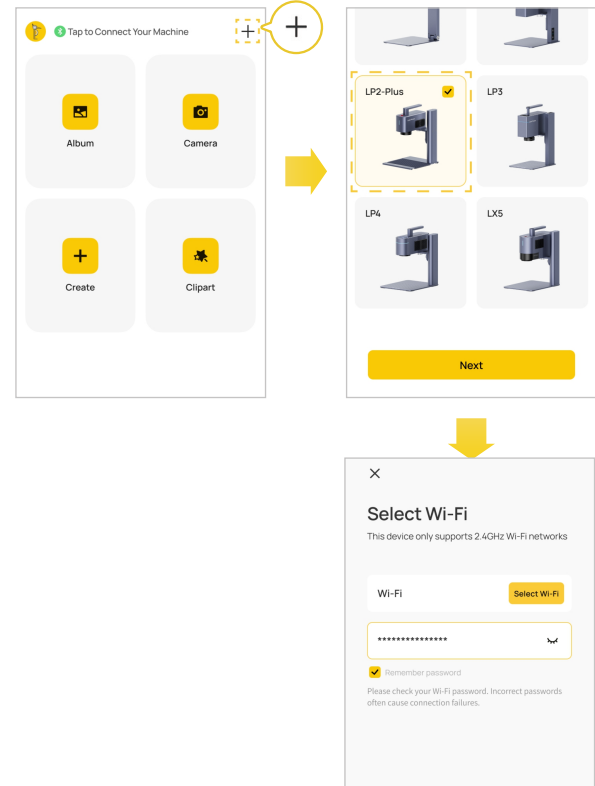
Tap to Connect Your Machine

+

+

Album

Camera

Create

Clipart

LP2-Plus

LP3

LP4

LX5

Next

×

Select Wi-Fi

This device only supports 2.4GHz Wi-Fi networks

Wi-Fi

Select Wi-Fi

***************

Remember password

Please check your Wi-Fi password. Incorrect passwords often cause connection failures.